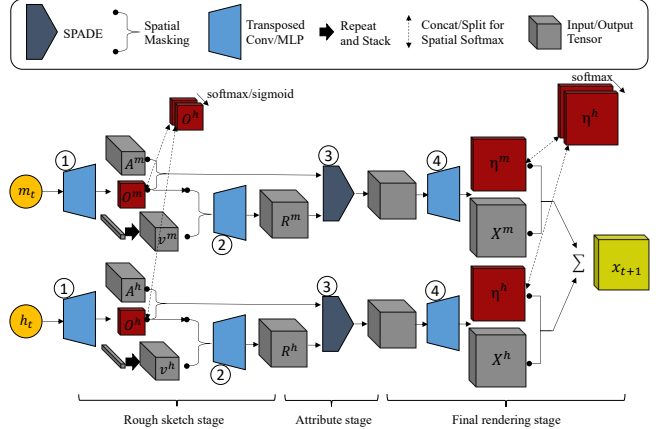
SPADE

Spatial Masking

Transposed Conv/MLP

Repeat and Stack

Concat/Split for Spatial Softmax

Input/Output Tensor

softmax/sigmoid

$O^k$

softmax

$\eta^h$

① $A^m$ $O^m$ $v^m$ ② $R^m$ ③ ④ $\eta^m$ $X^m$

$m_t$

$\sum$

$x_{t+1}$

$h_t$

① $A^h$ $O^h$ $v^h$ ② $R^h$ ③ ④ $\eta^h$ $X^h$

Rough sketch stage

Attribute stage

Final rendering stage